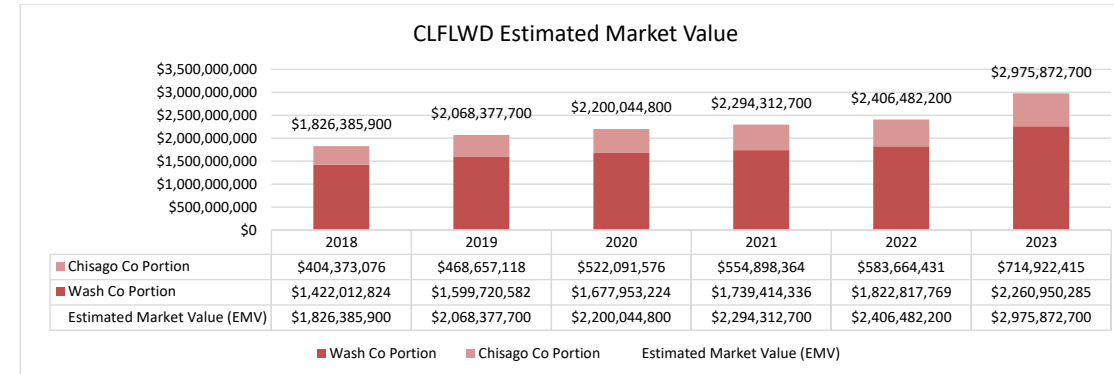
CLFLWD Estimated Market Value

$3,500,000,000
$3,000,000,000
$2,500,000,000
$2,000,000,000
$1,500,000,000
$1,000,000,000
$500,000,000
$0

$1,826,385,900
$2,068,377,700
$2,200,044,800
$2,294,312,700
$2,406,482,200
$2,975,872,700

| | 2018 | 2019 | 2020 | 2021 | 2022 | 2023 |
|---|---|---|---|---|---|---|
| Chisago Co Portion | $404,373,076 | $468,657,118 | $522,091,576 | $554,898,364 | $583,664,431 | $714,922,415 |
| Wash Co Portion | $1,422,012,824 | $1,599,720,582 | $1,677,953,224 | $1,739,414,336 | $1,822,817,769 | $2,260,950,285 |
| Estimated Market Value (EMV) | $1,826,385,900 | $2,068,377,700 | $2,200,044,800 | $2,294,312,700 | $2,406,482,200 | $2,975,872,700 |

Wash Co Portion   Chisago Co Portion   Estimated Market Value (EMV)